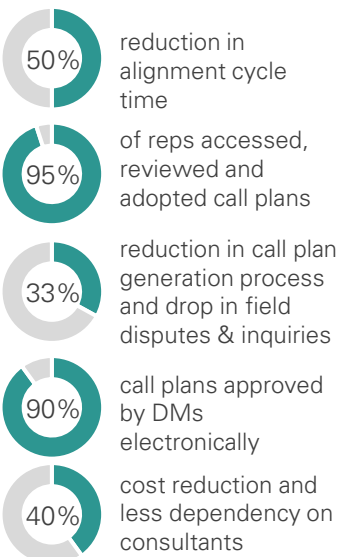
50% reduction in alignment cycle time

95% of reps accessed, reviewed and adopted call plans

33% reduction in call plan generation process and drop in field disputes & inquiries

90% call plans approved by DMs electronically

40% cost reduction and less dependency on consultants